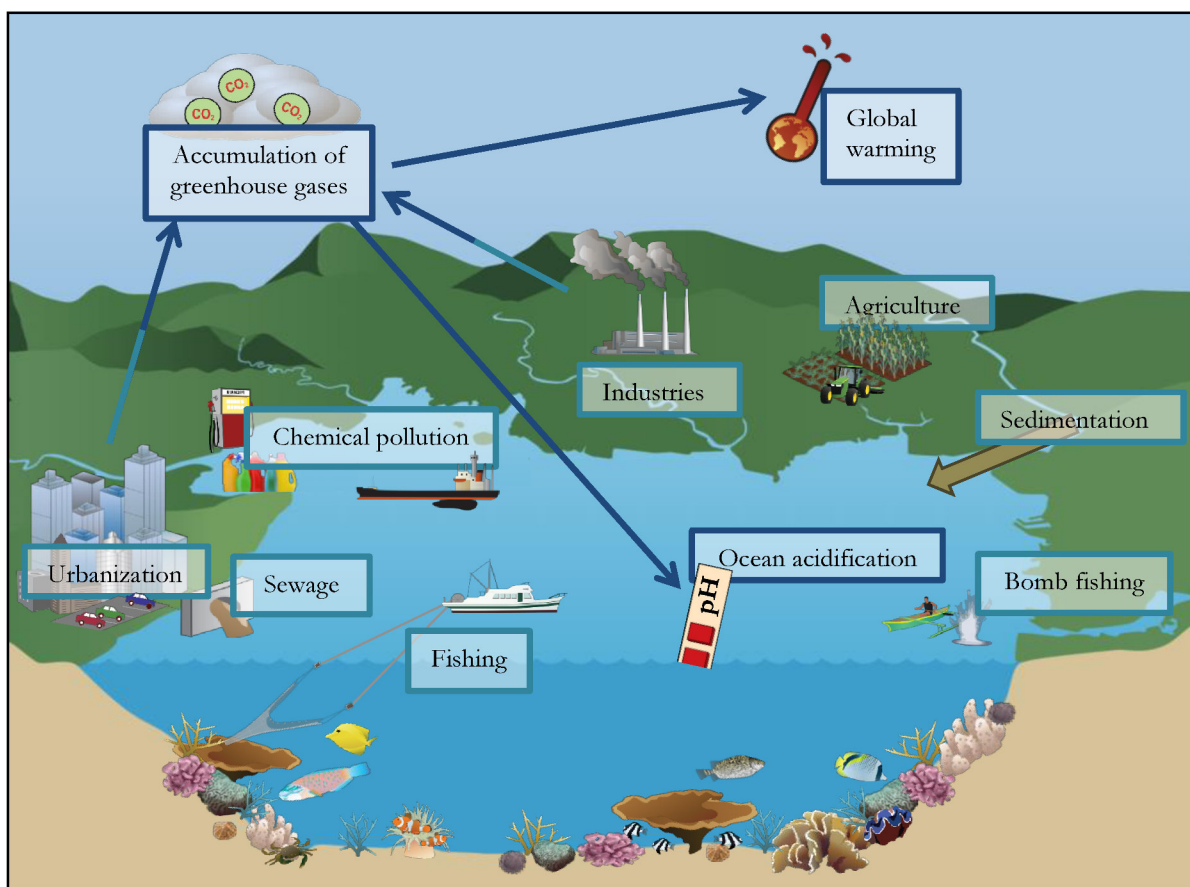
$CO_2$ $CO_2$ $CO_2$

Accumulation of greenhouse gases

Global warming

Agriculture

Industries

Chemical pollution

Sedimentation

Ocean acidification

pH

Urbanization

Sewage

Bomb fishing

Fishing